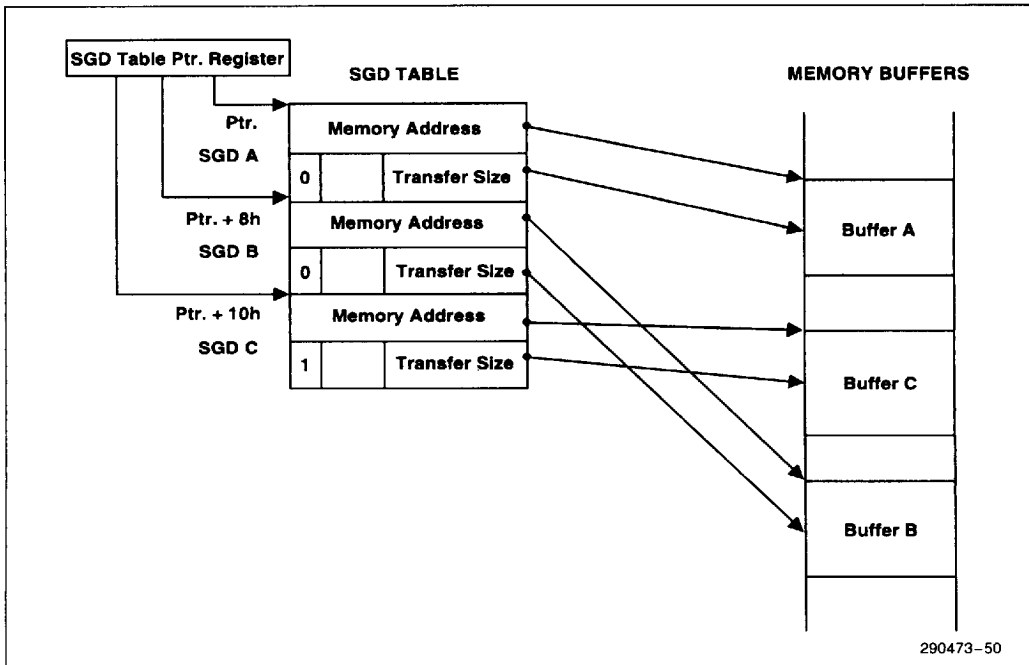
SGD Table Ptr. Register

SGD TABLE

MEMORY BUFFERS

Ptr.

SGD A

| Memory Address | | |
|---|---|---|
| 0 | | Transfer Size |

Ptr. + 8h

SGD B

| Memory Address | | |
|---|---|---|
| 0 | | Transfer Size |

Ptr. + 10h

SGD C

| Memory Address | | |
|---|---|---|
| 1 | | Transfer Size |

Buffer A

Buffer C

Buffer B

290473–50